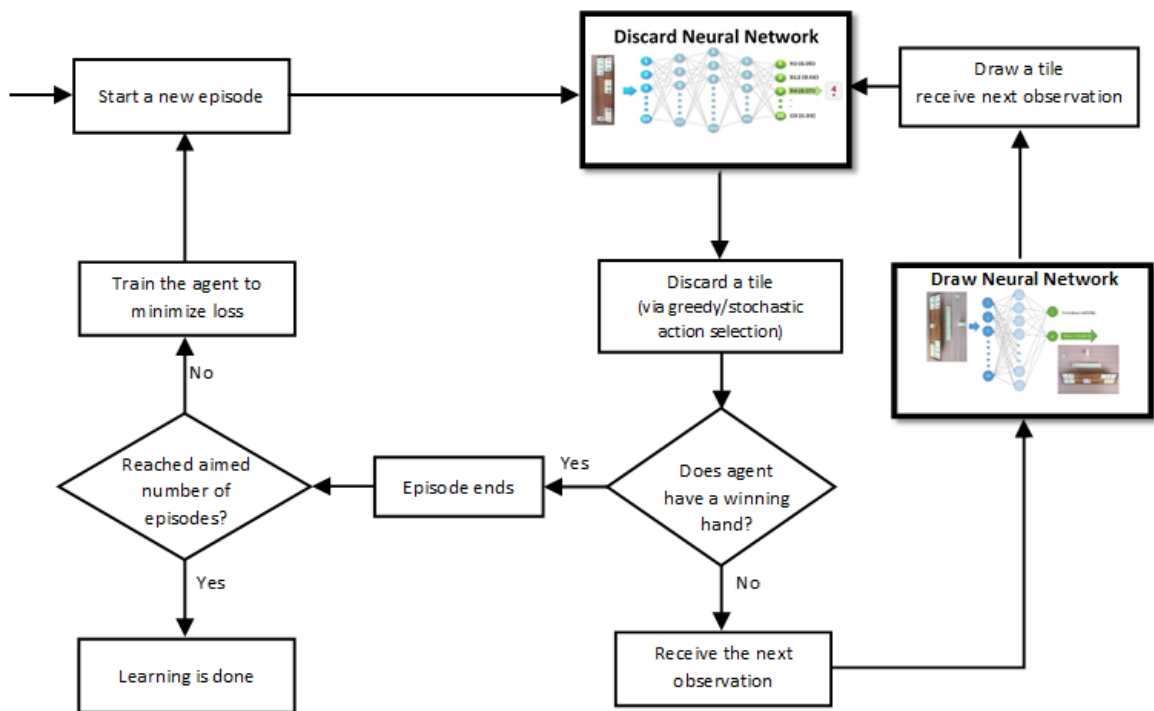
Start a new episode

Discard Neural Network

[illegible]

Draw a tile receive next observation

Train the agent to minimize loss

Discard a tile (via greedy/stochastic action selection)

Draw Neural Network

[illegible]

No

Reached aimed number of episodes?

Episode ends

Yes

Does agent have a winning hand?

Yes

No

Learning is done

Receive the next observation